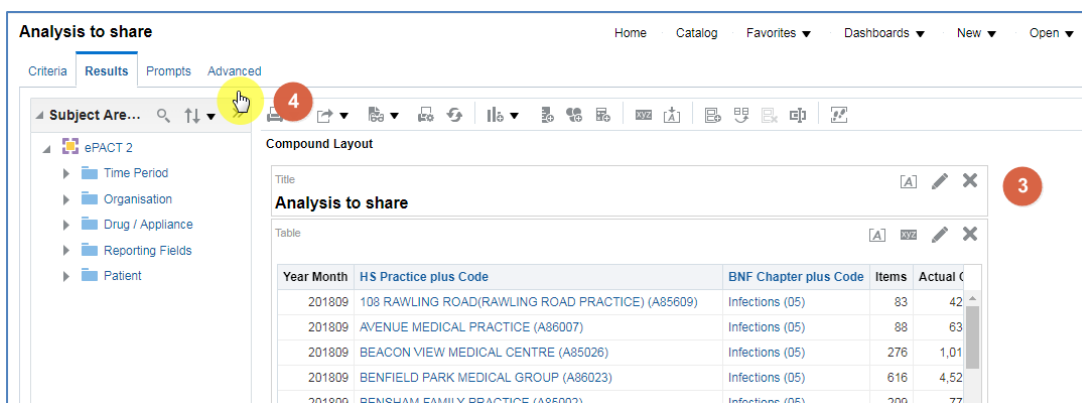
Analysis to share

Home Catalog Favorites ▼ Dashboards ▼ New ▼ Open ▼

Criteria Results Prompts Advanced

4

Subject Are...

ePACT 2
Time Period
Organisation
Drug / Appliance
Reporting Fields
Patient

Compound Layout

3

Title
Analysis to share

Table

| Year Month | HS Practice plus Code | BNF Chapter plus Code | Items | Actual C |
|---|---|---|---|---|
| 201809 | 108 RAWLING ROAD(RAWLING ROAD PRACTICE) (A85609) | Infections (05) | 83 | 42 |
| 201809 | AVENUE MEDICAL PRACTICE (A86007) | Infections (05) | 88 | 63 |
| 201809 | BEACON VIEW MEDICAL CENTRE (A85026) | Infections (05) | 276 | 1,01 |
| 201809 | BENFIELD PARK MEDICAL GROUP (A86023) | Infections (05) | 616 | 4,52 |
| 201809 | BENSHAM FAMILY PRACTICE (A85002) | Infections (05) | 209 | 77 |